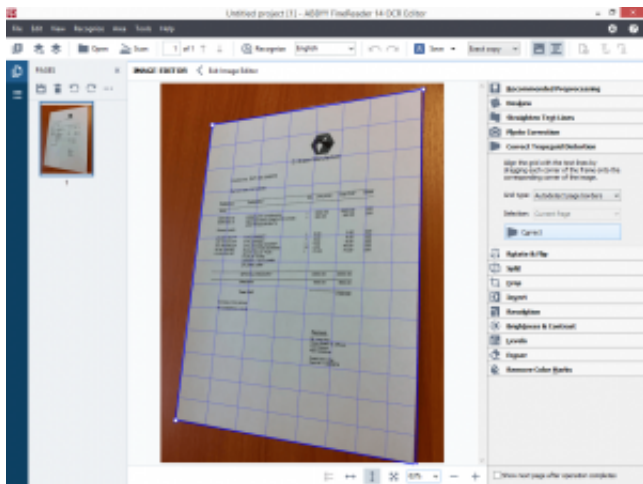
Untitled project [1] - ABBYY FineReader 14 OCR Editor

File Edit View Recognize Area Tools Help

Open Scan 1 of 1 Recognize English Save Exact copy

PAGES

IMAGE EDITOR Exit Image Editor

Recommended Preprocessing

Deskew

Straighten Text Lines

Photo Correction

Correct Trapezoid Distortion

Align the grid with the text lines by dragging each corner of the frame onto the corresponding corner of the image.

Grid type: Autodetect page borders

Selection: Current Page

Correct

Rotate & Flip

Split

Crop

Invert

Resolution

Brightness & Contrast

Levels

Eraser

Remove Color Marks

Show next page after operation completes

65%